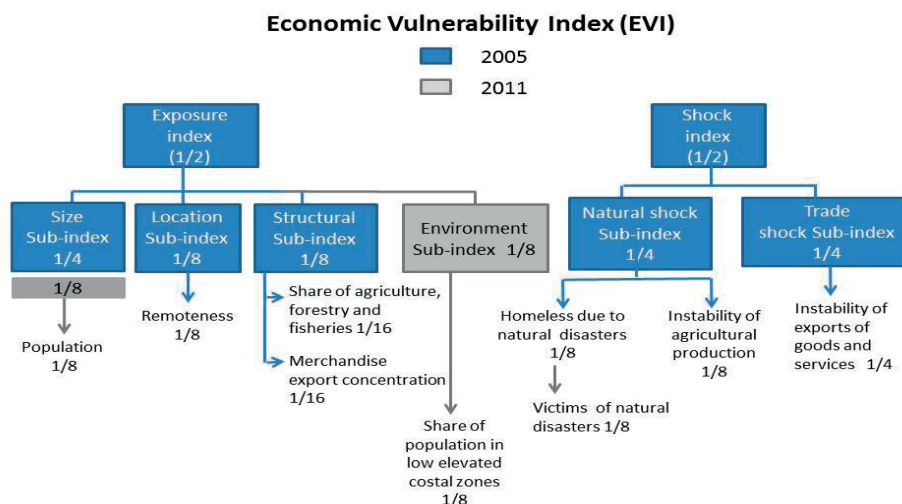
Economic Vulnerability Index (EVI)

2005

2011

Exposure index (1/2)

Shock index (1/2)

Size Sub-index 1/4

1/8

Population 1/8

Location Sub-index 1/8

Remoteness 1/8

Structural Sub-index 1/8

Share of agriculture, forestry and fisheries 1/16

Merchandise export concentration 1/16

Environment Sub-index 1/8

Share of population in low elevated costal zones 1/8

Natural shock Sub-index 1/4

Homeless due to natural disasters 1/8

Victims of natural disasters 1/8

Instability of agricultural production 1/8

Trade shock Sub-index 1/4

Instability of exports of goods and services 1/4